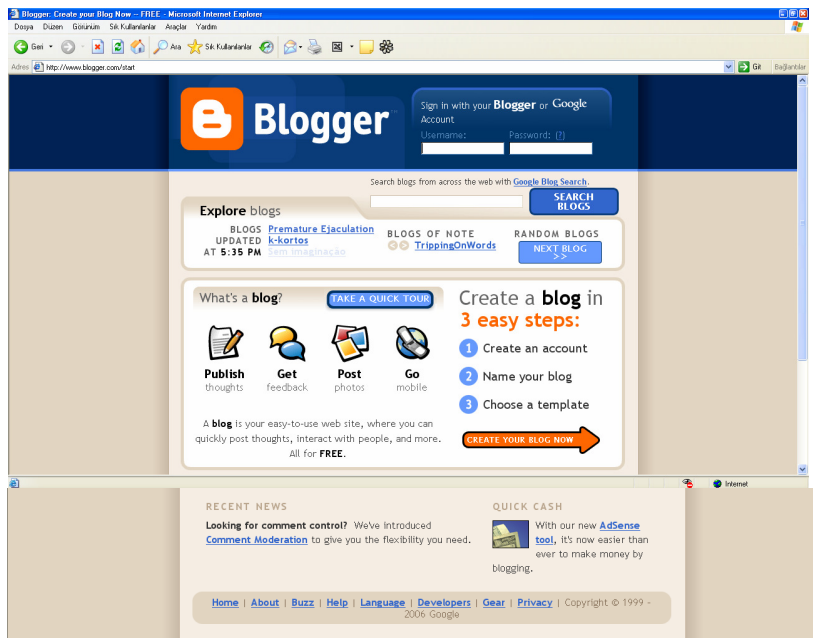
Blogger: Create your Blog Now -- FREE - Microsoft Internet Explorer

Dosya Düzen Görünüm Sık Kullanılanlar Araçlar Yardım

Geri Ara Sık Kullanılanlar

Adres http://www.blogger.com/start Git Bağlantılar

Blogger

Sign in with your Blogger or Google Account
Username: Password: (?)

Search blogs from across the web with Google Blog Search.

SEARCH BLOGS

Explore blogs

BLOGS UPDATED AT 5:35 PM
Premature Ejaculation
k-kortos
Sem imaginação

BLOGS OF NOTE
TrippingOnWords

RANDOM BLOGS
NEXT BLOG >>

What's a blog?
TAKE A QUICK TOUR

Publish thoughts
Get feedback
Post photos
Go mobile

A blog is your easy-to-use web site, where you can quickly post thoughts, interact with people, and more. All for FREE.

Create a blog in 3 easy steps:
1 Create an account
2 Name your blog
3 Choose a template

CREATE YOUR BLOG NOW

Internet

RECENT NEWS

Looking for comment control? We've introduced Comment Moderation to give you the flexibility you need.

QUICK CASH

With our new AdSense tool, it's now easier than ever to make money by blogging.

Home | About | Buzz | Help | Language | Developers | Gear | Privacy | Copyright © 1999 - 2006 Google